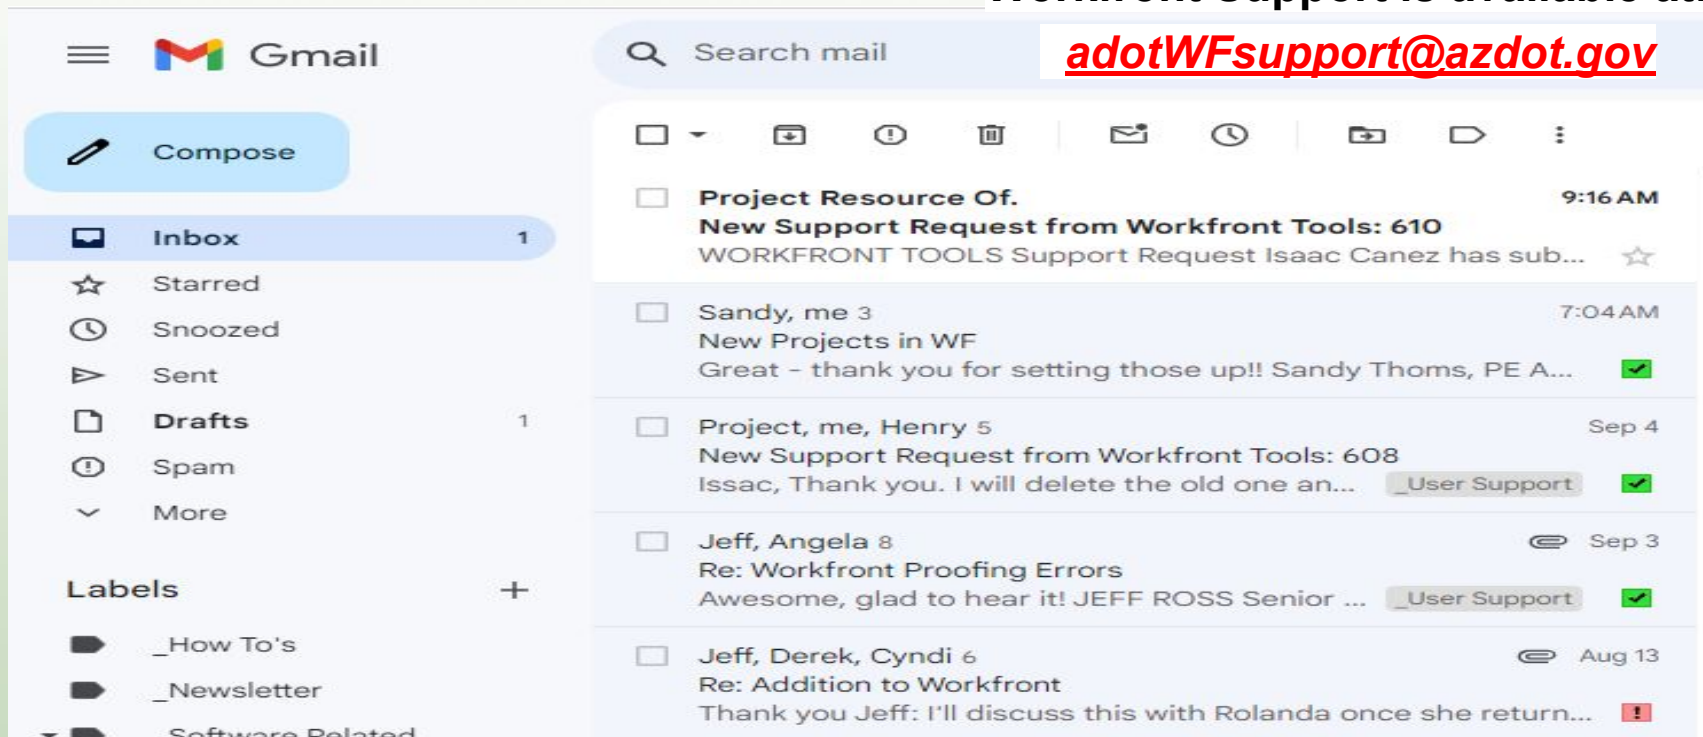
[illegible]

Gmail

Search mail

adotWFsupport@azdot.gov

Compose

Inbox 1
Starred
Snoozed
Sent
Drafts 1
Spam
More

Labels +

_How To's
_Newsletter
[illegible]

Project Resource Of. 9:16 AM
New Support Request from Workfront Tools: 610
WORKFRONT TOOLS Support Request Isaac Canez has sub...

Sandy, me 3 7:04 AM
New Projects in WF
Great - thank you for setting those up!! Sandy Thoms, PE A...

Project, me, Henry 5 Sep 4
New Support Request from Workfront Tools: 608
Issac, Thank you. I will delete the old one an... _User Support

Jeff, Angela 8 Sep 3
Re: Workfront Proofing Errors
Awesome, glad to hear it! JEFF ROSS Senior ... _User Support

Jeff, Derek, Cyndi 6 Aug 13
Re: Addition to Workfront
Thank you Jeff: I'll discuss this with Rolanda once she return...